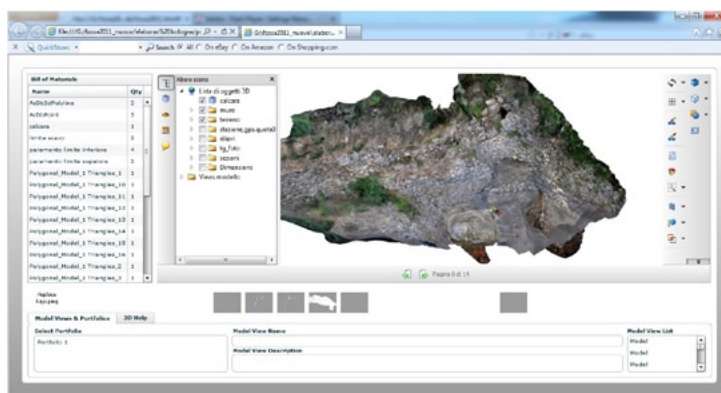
file:///G:/fosse2011_nuove/elabora%20biologie/p... Grifosse2011_nuove\elabor... ×

QuickStores Search All On eBay On Amazon On Shopping.com

| Bill of Materials | |
|---|---|
| Name | Qty |
| AsDbDoPoltrina | 2 |
| AsDbDoPoltri | 1 |
| calcare | 1 |
| limite scavo | 1 |
| paramento limite inferiore | 4 |
| paramento limite superiore | 1 |
| Polygonal_Model_1 Triangles_1 | 1 |
| Polygonal_Model_1 Triangles_10 | 1 |
| Polygonal_Model_1 Triangles_11 | 1 |
| Polygonal_Model_1 Triangles_12 | 1 |
| Polygonal_Model_1 Triangles_13 | 1 |
| Polygonal_Model_1 Triangles_14 | 1 |
| Polygonal_Model_1 Triangles_15 | 1 |
| Polygonal_Model_1 Triangles_16 | 1 |
| Polygonal_Model_1 Triangles_2 | 1 |
| Polygonal_Model_1 Triangles_3 | 1 |

Albero scena
Lista di oggetti 3D
calcare
muro
terreno
stazione_geo-quotati
rilievi
fig_foto
sezioni
Dimensioni
Views modello

Pagina 8 di 19

Model Views & Portfolios | 3D Help
Select Portfolio
Portfolio 1
Model View Name
Model View Description
Model View List
Model
Model
Model